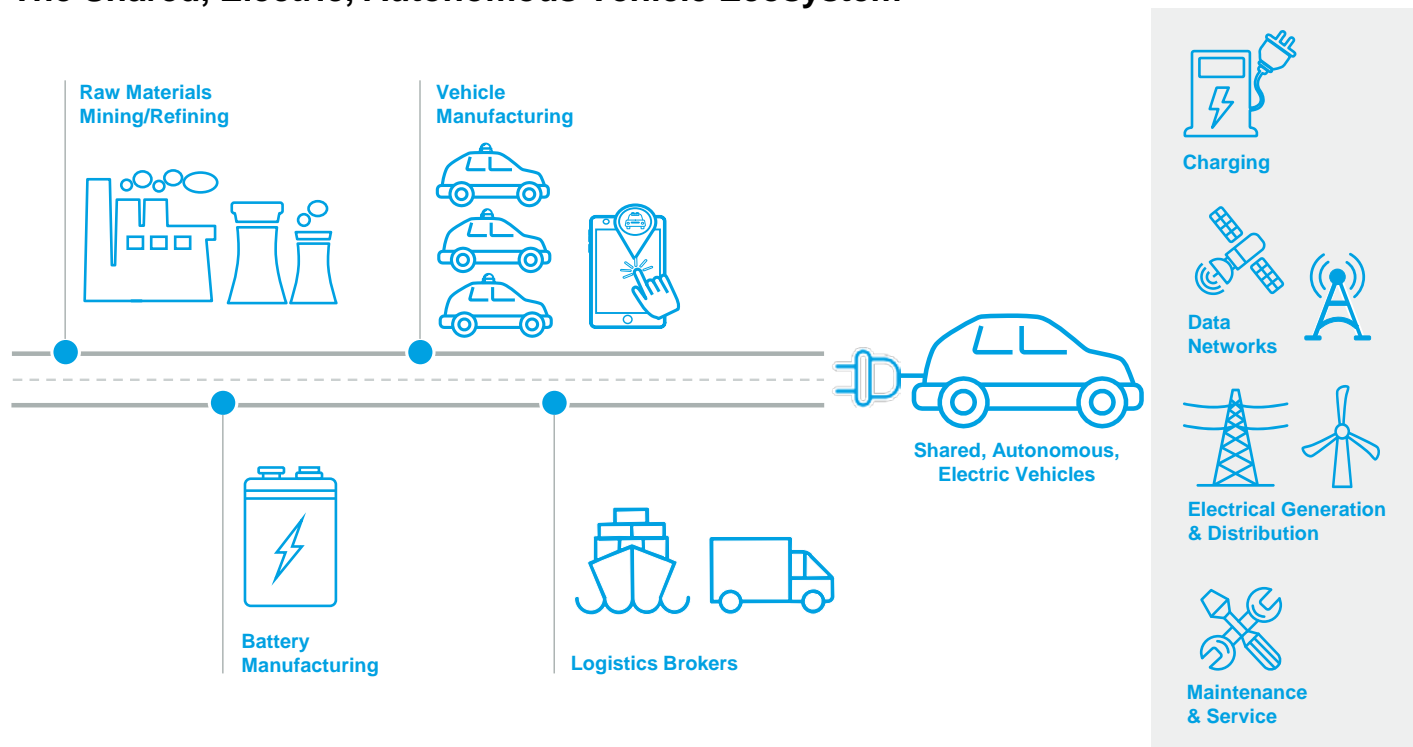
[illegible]

Raw Materials Mining/Refining

Vehicle Manufacturing

Battery Manufacturing

Logistics Brokers

Shared, Autonomous, Electric Vehicles

Charging

Data Networks

Electrical Generation & Distribution

Maintenance & Service